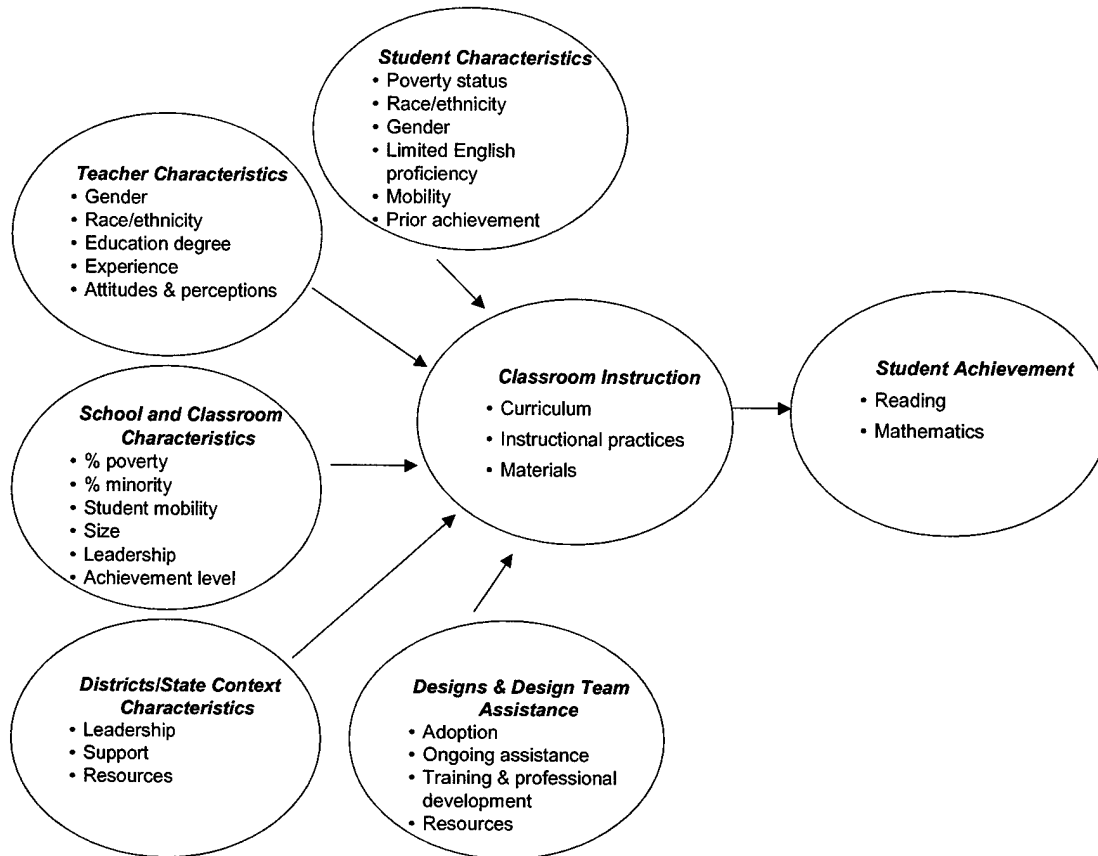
Student Characteristics
• Poverty status
• Race/ethnicity
• Gender
• Limited English proficiency
• Mobility
• Prior achievement

Teacher Characteristics
• Gender
• Race/ethnicity
• Education degree
• Experience
• Attitudes & perceptions

School and Classroom Characteristics
• % poverty
• % minority
• Student mobility
• Size
• Leadership
• Achievement level

Classroom Instruction
• Curriculum
• Instructional practices
• Materials

Student Achievement
• Reading
• Mathematics

Districts/State Context Characteristics
• Leadership
• Support
• Resources

Designs & Design Team Assistance
• Adoption
• Ongoing assistance
• Training & professional development
• Resources